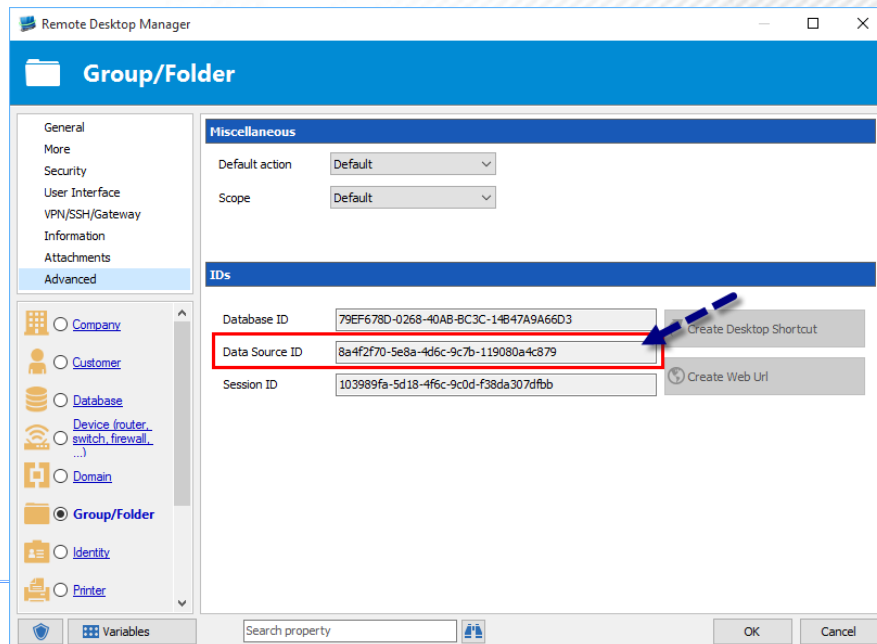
Remote Desktop Manager

Group/Folder

General
More
Security
User Interface
VPN/SSH/Gateway
Information
Attachments
Advanced

Company
Customer
Database
Device (router, switch, firewall, ...)
Domain
Group/Folder
Identity
Printer

Miscellaneous

Default action | Default
Scope | Default

IDs

Database ID | 79EF678D-0268-40AB-BC3C-14B47A9A66D3
Data Source ID | 8a4f2f70-5e8a-4d6c-9c7b-119080a4c879
Session ID | 103989fa-5d18-4f6c-9c0d-f38da307dfbb

Create Desktop Shortcut
Create Web Url

Variables
Search property
OK
Cancel